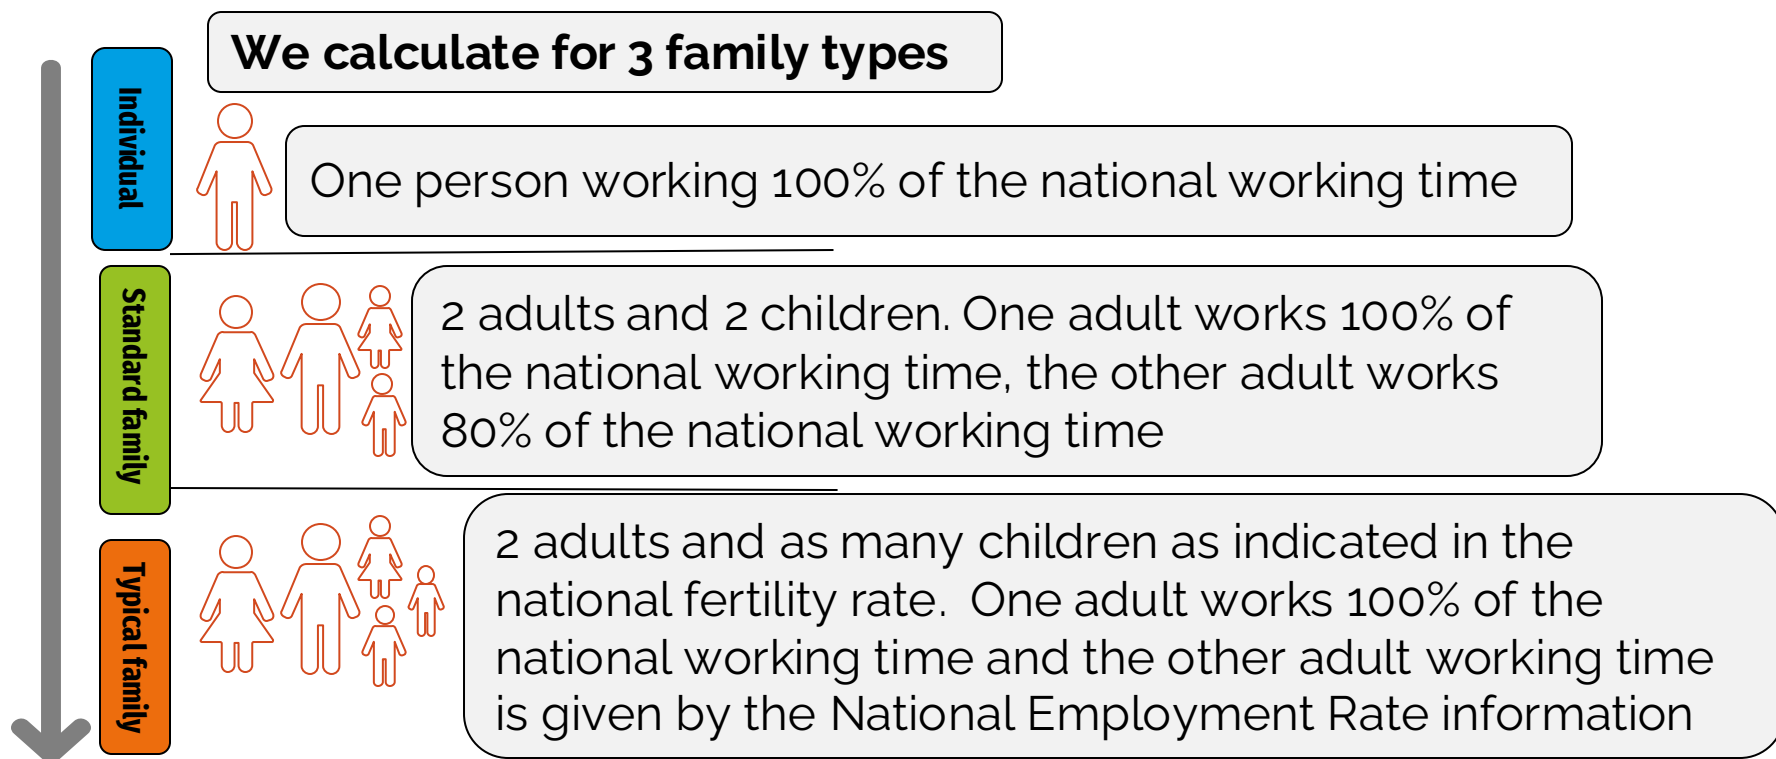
We calculate for 3 family types

Individual

One person working 100% of the national working time

Standard family

2 adults and 2 children. One adult works 100% of the national working time, the other adult works 80% of the national working time

Typical family

2 adults and as many children as indicated in the national fertility rate. One adult works 100% of the national working time and the other adult working time is given by the National Employment Rate information